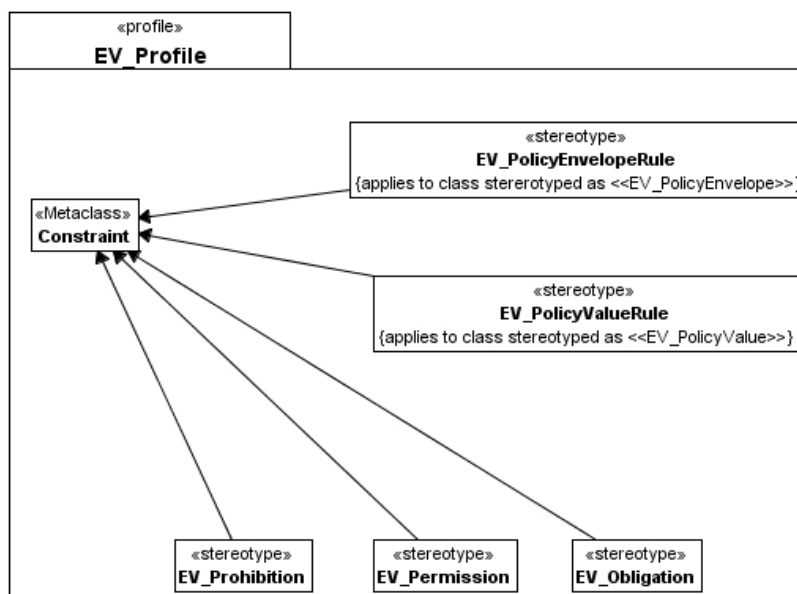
«profile»
EV_Profile

«stereotype»
EV_PolicyEnvelopeRule
{applies to class sterereotyped as <<EV_PolicyEnvelope>>}

«Metaclass»
Constraint

«stereotype»
EV_PolicyValueRule
{applies to class stereotyped as <<EV_PolicyValue>>}

«stereotype»
EV_Prohibition

«stereotype»
EV_Permission

«stereotype»
EV_Obligation